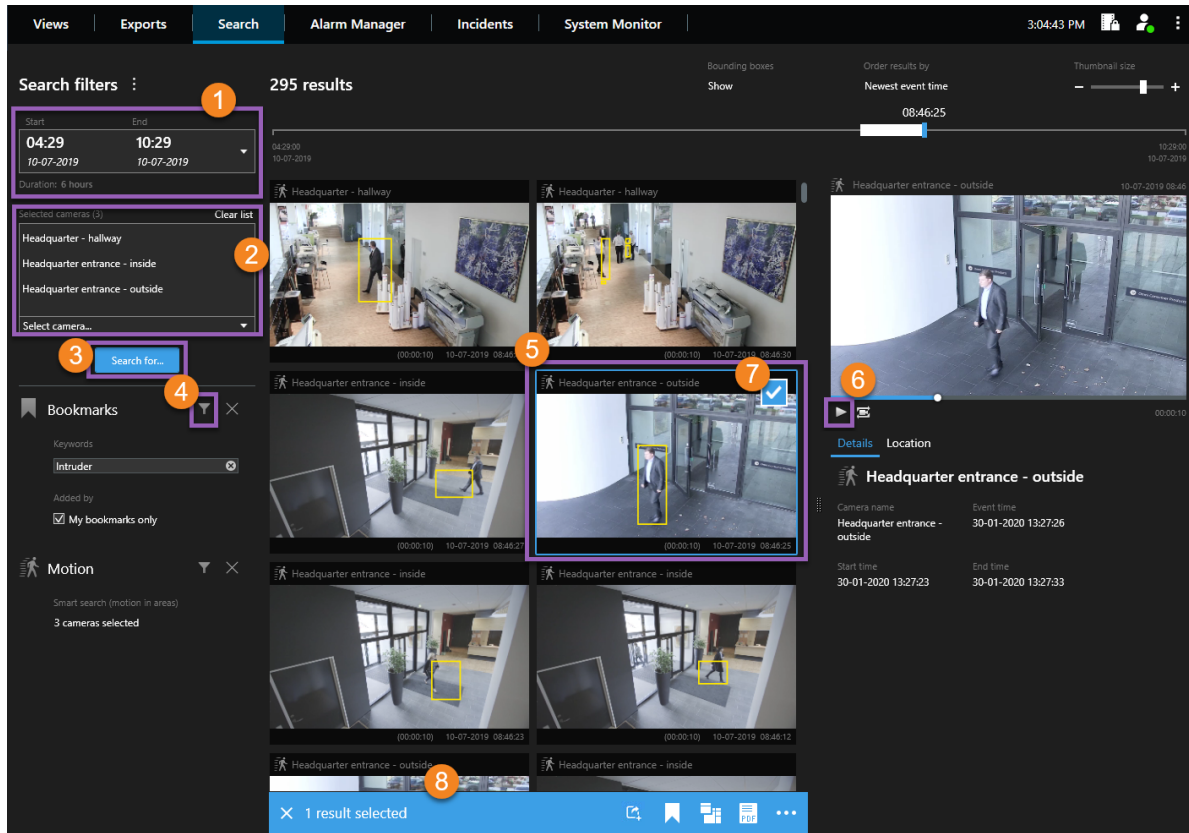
Views Exports Search Alarm Manager Incidents System Monitor 3:04:43 PM

Search filters

1

Start
04:29
10-07-2019

End
10:29
10-07-2019

Duration: 6 hours

Selected cameras (3) Clear list

2

Headquarter - hallway
Headquarter entrance - inside
Headquarter entrance - outside

Select camera...

3

Search for...

4

Bookmarks

Keywords
Intruder

Added by
My bookmarks only

Motion

Smart search (motion in areas)
3 cameras selected

295 results

Bounding boxes
Show

Order results by
Newest event time

Thumbnail size
– +

08:46:25

04:29:00
10-07-2019

10:29:00
10-07-2019

Headquarter - hallway
(00:00:10) 10-07-2019

Headquarter - hallway
(00:00:10) 10-07-2019 08:46:30

5

Headquarter entrance - inside
(00:00:10) 10-07-2019 08:46:27

Headquarter entrance - outside

7

(00:00:10) 10-07-2019 08:46:25

Headquarter entrance - inside
(00:00:10) 10-07-2019 08:46:23

Headquarter entrance - inside
(00:00:10) 10-07-2019 08:46:12

Headquarter entrance - outside

8

Headquarter entrance - inside

1 result selected

Headquarter entrance - outside 10-07-2019 08:46

6

00:00:10

Details Location

Headquarter entrance - outside

Camera name
Headquarter entrance - outside

Event time
30-01-2020 13:27:26

Start time
30-01-2020 13:27:23

End time
30-01-2020 13:27:33